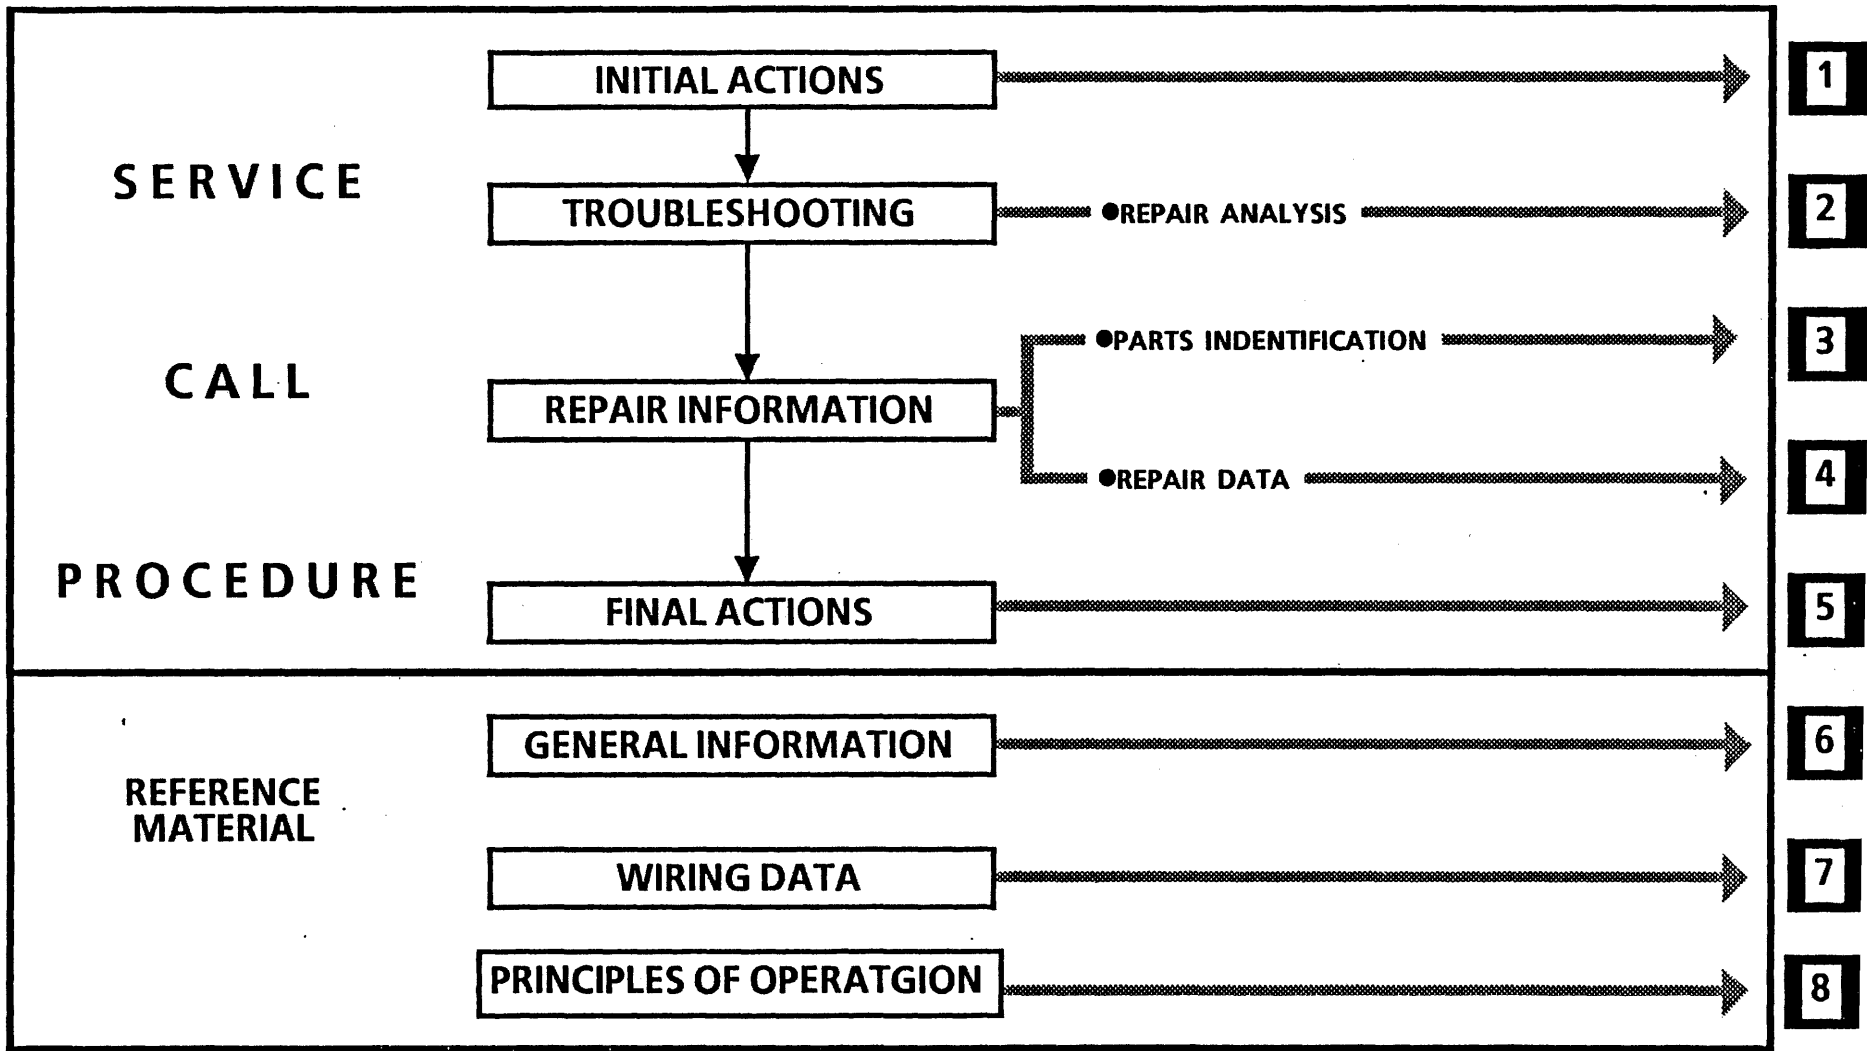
SERVICE

CALL

PROCEDURE

INITIAL ACTIONS

1

TROUBLESHOOTING

●REPAIR ANALYSIS

2

REPAIR INFORMATION

●PARTS INDENTIFICATION

3

●REPAIR DATA

4

FINAL ACTIONS

5

REFERENCE MATERIAL

GENERAL INFORMATION

6

WIRING DATA

7

PRINCIPLES OF OPERATGION

8